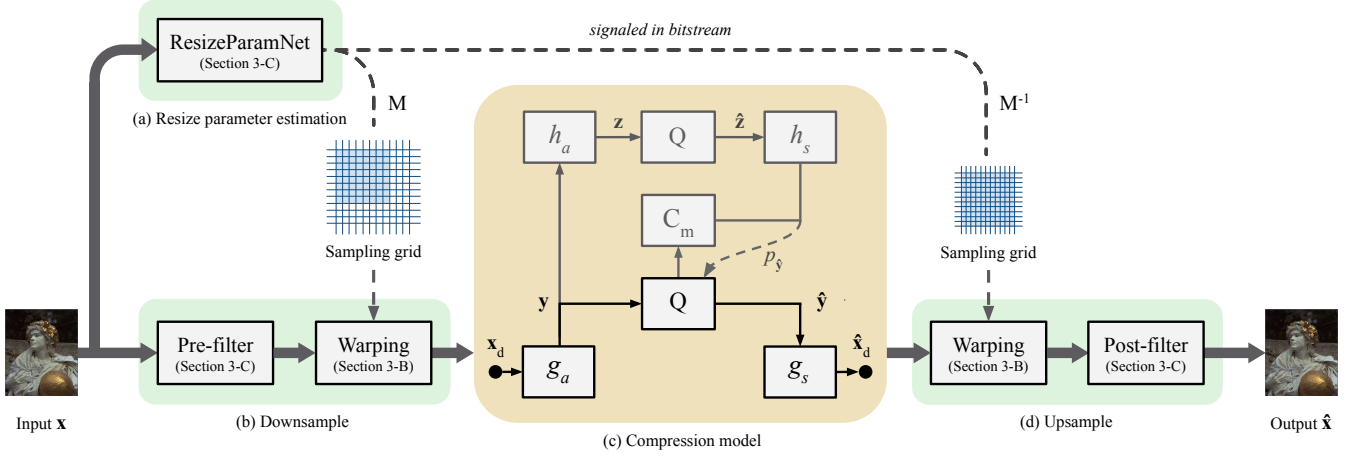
ResizeParamNet
(Section 3-C)

signaled in bitstream

M

(a) Resize parameter estimation

$M^{-1}$

$h_a$

$\mathbf{z}$

Q

$\hat{\mathbf{z}}$

$h_s$

$C_m$

$p_{\hat{\mathbf{y}}}$

Sampling grid

Sampling grid

$\mathbf{y}$

Q

$\hat{\mathbf{y}}$

Pre-filter
(Section 3-C)

Warping
(Section 3-B)

$\mathbf{x}_d$

$g_a$

$g_s$

$\hat{\mathbf{x}}_d$

Warping
(Section 3-B)

Post-filter
(Section 3-C)

Input $\mathbf{x}$

(b) Downsample

(c) Compression model

(d) Upsample

Output $\hat{\mathbf{x}}$